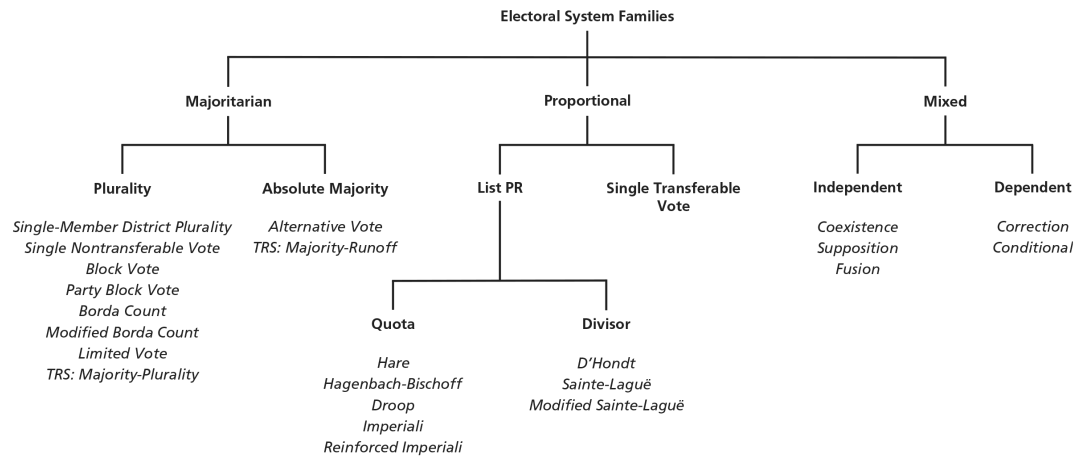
Electoral System Families

Majoritarian

Proportional

Mixed

Plurality

Single-Member District Plurality
Single Nontransferable Vote
Block Vote
Party Block Vote
Borda Count
Modified Borda Count
Limited Vote
TRS: Majority-Plurality

Absolute Majority

Alternative Vote
TRS: Majority-Runoff

List PR

Quota

Hare
Hagenbach-Bischoff
Droop
Imperiali
Reinforced Imperiali

Divisor

D'Hondt
Sainte-Laguë
Modified Sainte-Laguë

Single Transferable Vote

Independent

Coexistence
Supposition
Fusion

Dependent

Correction
Conditional